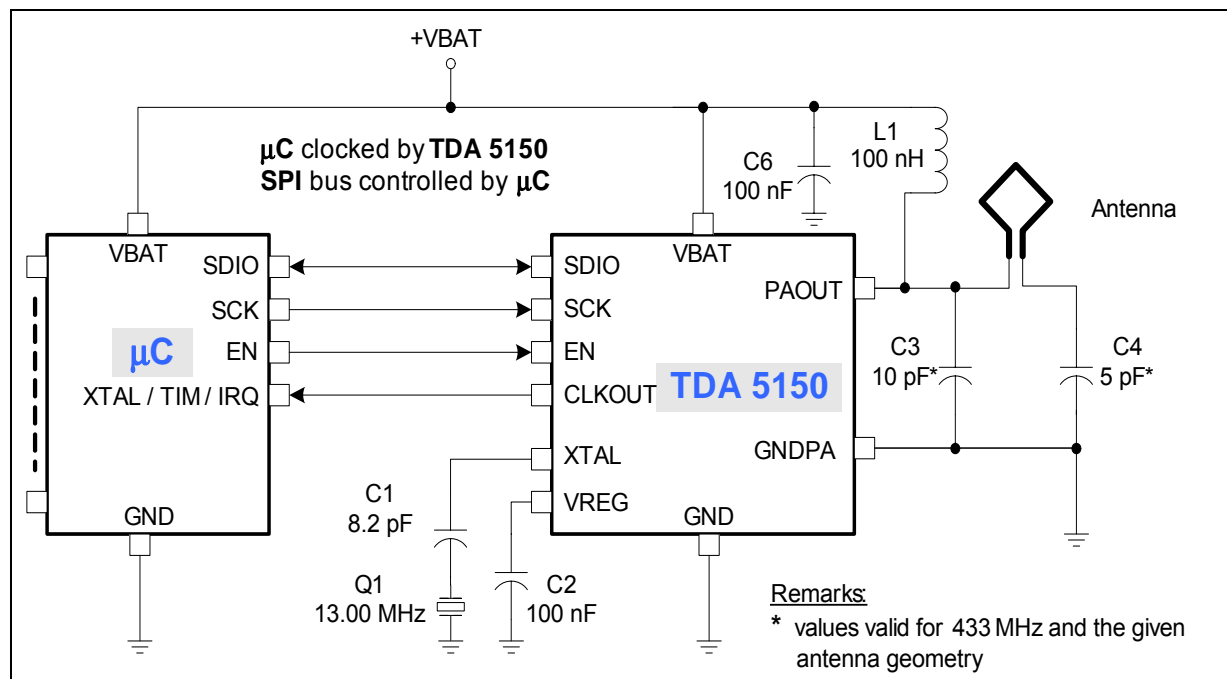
+VBAT

μC clocked by TDA 5150
SPI bus controlled by μC

C6
100 nF

L1
100 nH

Antenna

VBAT
SDIO
SCK
EN
XTAL / TIM / IRQ
GND

μC

SDIO
SCK
EN
CLKOUT
XTAL
VREG
VBAT
PAOUT
GNDPA
GND

TDA 5150

C3
10 pF*

C4
5 pF*

C1
8.2 pF

Q1
13.00 MHz

C2
100 nF

Remarks:
* values valid for 433 MHz and the given antenna geometry